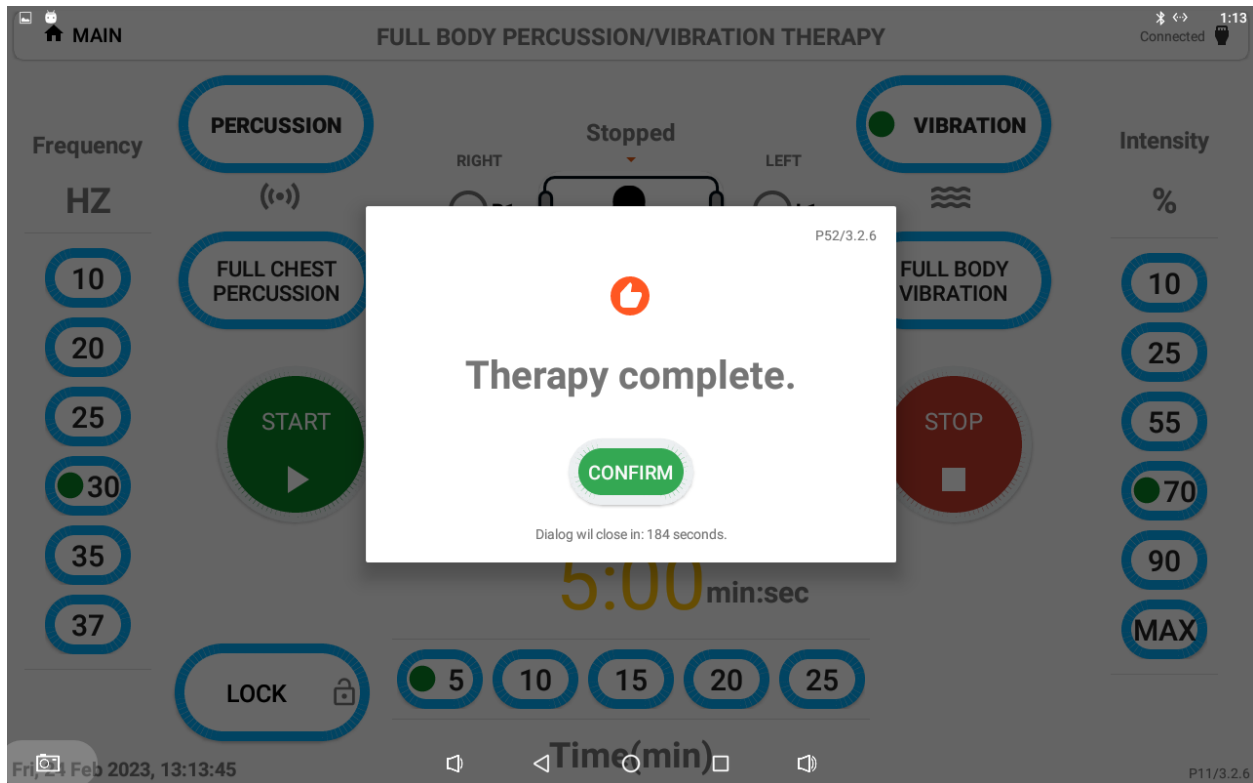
1:13
Connected

MAIN

FULL BODY PERCUSSION/VIBRATION THERAPY

Frequency

HZ

10

20

25

30

35

37

PERCUSSION

FULL CHEST PERCUSSION

START

LOCK

Stopped

RIGHT

LEFT

VIBRATION

FULL BODY VIBRATION

STOP

Intensity

%

10

25

55

70

90

MAX

P52/3.2.6

Therapy complete.

CONFIRM

Dialog wil close in: 184 seconds.

5:00 min:sec

5

10

15

20

25

Time(min)

Fri, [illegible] Feb 2023, 13:13:45

P11/3.2.6